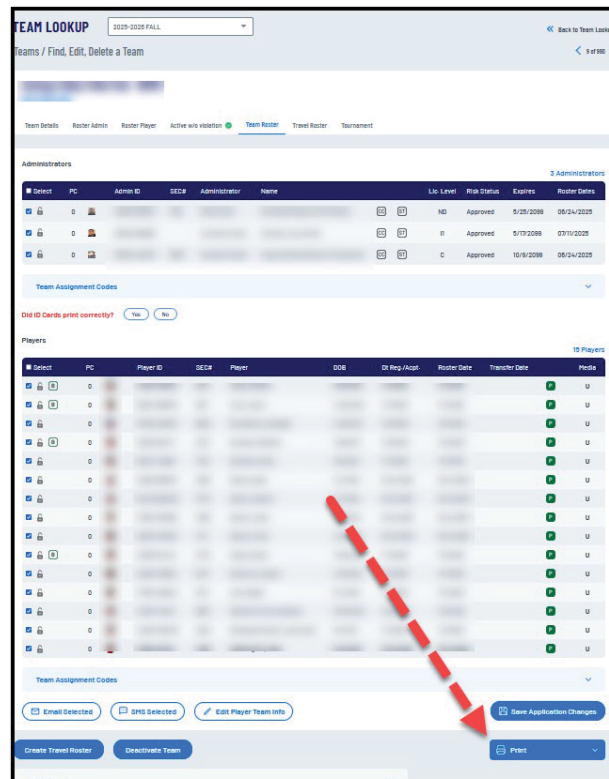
TEAM LOOKUP 2025-2026 FALL

« Back to Team Looku

Teams / Find, Edit, Delete a Team

< 5 of 990

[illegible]

Team Details Roster Admin Roster Player Active w/o violation Team Roster Travel Roster Tournament

Administrators

3 Administrators

| Select | PC | | Admin ID | SEC# | Administrator | Name | | | Lic. Level | Risk Status | Expires | Roster Dates |
|---|---|---|---|---|---|---|---|---|---|---|---|---|
| | 0 | | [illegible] | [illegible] | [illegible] | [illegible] | CC | ST | ND | Approved | 5/25/2099 | 06/24/2025 |
| | 0 | | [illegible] | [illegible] | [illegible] | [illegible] | CC | ST | R | Approved | 5/17/2099 | 07/11/2025 |
| | 0 | | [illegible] | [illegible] | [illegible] | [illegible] | CC | ST | C | Approved | 10/9/2099 | 06/24/2025 |

Team Assignment Codes

Did ID Cards print correctly? Yes No

Players

15 Players

| Select | PC | Player ID | SEC# | Player | DOB | Dt Reg./Acpt. | Roster Date | Transfer Date | | Media |
|---|---|---|---|---|---|---|---|---|---|---|
| B | 0 | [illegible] | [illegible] | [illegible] | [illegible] | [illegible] | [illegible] | | P | U |
| B | 0 | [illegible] | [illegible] | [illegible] | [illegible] | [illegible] | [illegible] | | P | U |
| | 0 | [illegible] | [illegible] | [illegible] | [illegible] | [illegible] | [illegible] | | P | U |
| B | 0 | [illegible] | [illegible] | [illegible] | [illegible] | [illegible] | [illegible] | | P | U |
| | 0 | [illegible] | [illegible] | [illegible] | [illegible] | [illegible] | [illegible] | | P | U |
| | 0 | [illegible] | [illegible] | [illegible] | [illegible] | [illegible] | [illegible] | | P | U |
| | 0 | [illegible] | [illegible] | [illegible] | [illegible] | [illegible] | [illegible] | | P | U |
| | 0 | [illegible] | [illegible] | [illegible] | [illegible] | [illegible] | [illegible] | | P | U |
| | 0 | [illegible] | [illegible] | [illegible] | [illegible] | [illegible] | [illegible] | | P | U |
| B | 0 | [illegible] | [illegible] | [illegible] | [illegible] | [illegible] | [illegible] | | P | U |
| | 0 | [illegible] | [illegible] | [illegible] | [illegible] | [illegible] | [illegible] | | P | U |
| | 0 | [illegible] | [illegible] | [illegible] | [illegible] | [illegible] | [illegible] | | P | U |
| | 0 | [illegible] | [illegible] | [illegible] | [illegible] | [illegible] | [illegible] | | P | U |
| | 0 | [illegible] | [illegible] | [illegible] | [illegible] | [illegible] | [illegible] | | P | U |
| | 0 | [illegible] | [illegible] | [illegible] | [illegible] | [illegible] | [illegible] | | P | U |

Team Assignment Codes

Email Selected SMS Selected Edit Player Team Info Save Application Changes

Create Travel Roster Deactivate Team Print